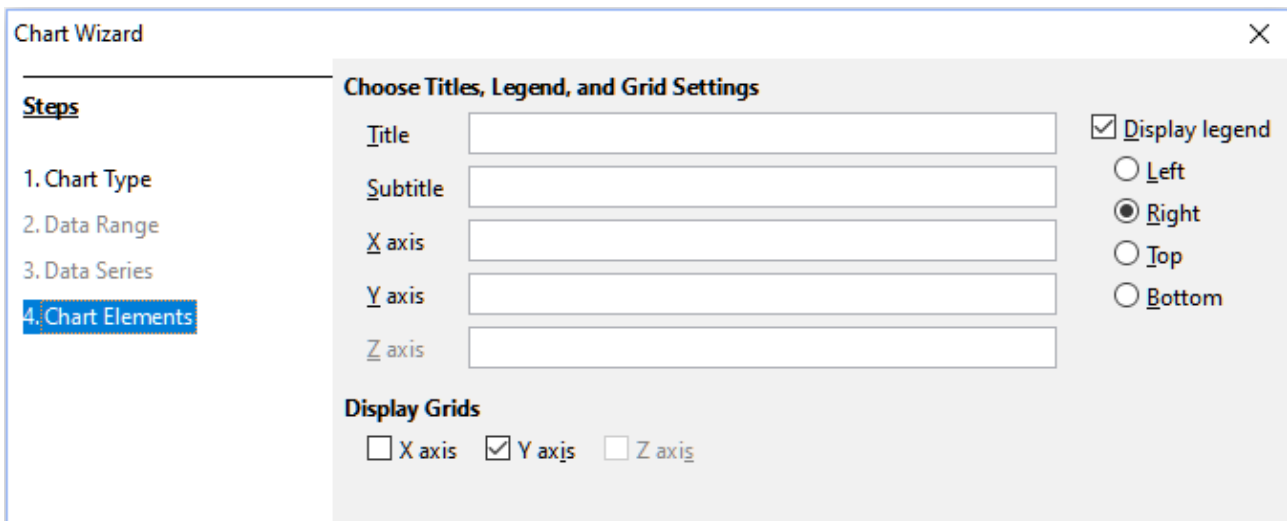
Chart Wizard

×

Steps

1. Chart Type
2. Data Range
3. Data Series
4. Chart Elements

Choose Titles, Legend, and Grid Settings

Title
Subtitle
X axis
Y axis
Z axis

☑ Display legend
○ Left
◉ Right
○ Top
○ Bottom

Display Grids

☐ X axis ☑ Y axis ☐ Z axis